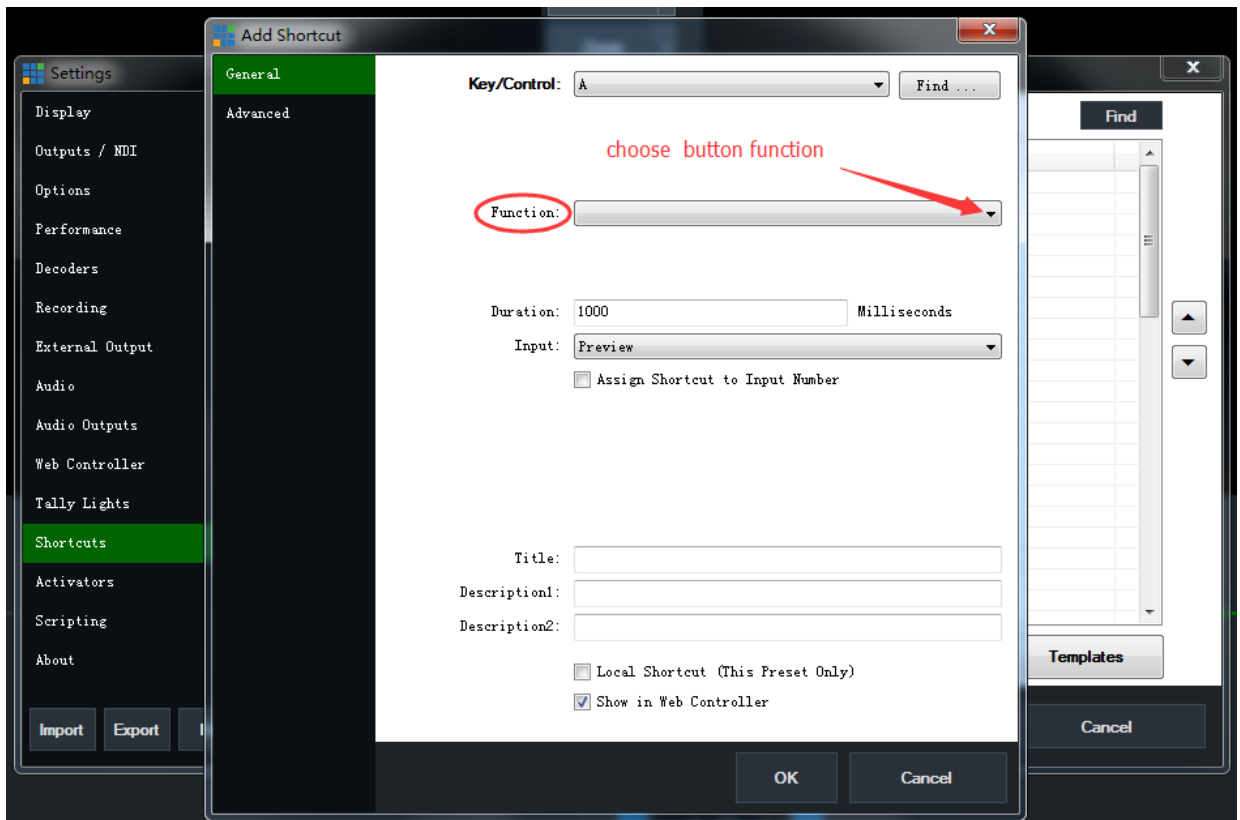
Settings

Display
Outputs / NDI
Options
Performance
Decoders
Recording
External Output
Audio
Audio Outputs
Web Controller
Tally Lights
Shortcuts
Activators
Scripting
About

Import
Export

Add Shortcut

General
Advanced

Key/Control: A
Find ...

choose button function

Function:

Duration: 1000 Milliseconds
Input: Preview
Assign Shortcut to Input Number

Title:
Description1:
Description2:

Local Shortcut (This Preset Only)
Show in Web Controller

OK
Cancel

Find
Templates
Cancel